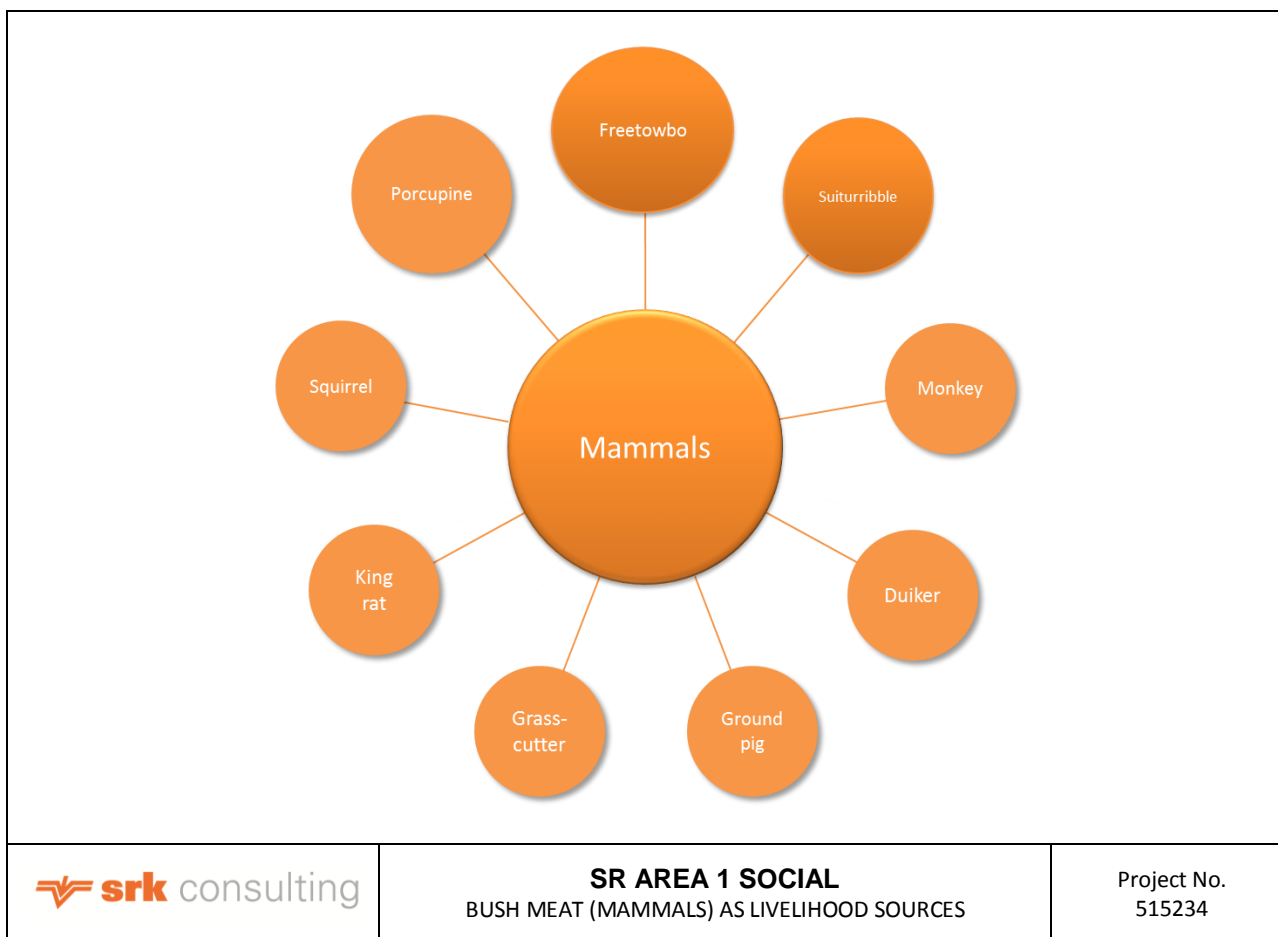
Freetowbo

Porcupine

Suiturribble

Squirrel

Mammals

Monkey

King rat

Duiker

Grass-cutter

Ground pig

srk consulting

SR AREA 1 SOCIAL
BUSH MEAT (MAMMALS) AS LIVELIHOOD SOURCES

Project No.
515234